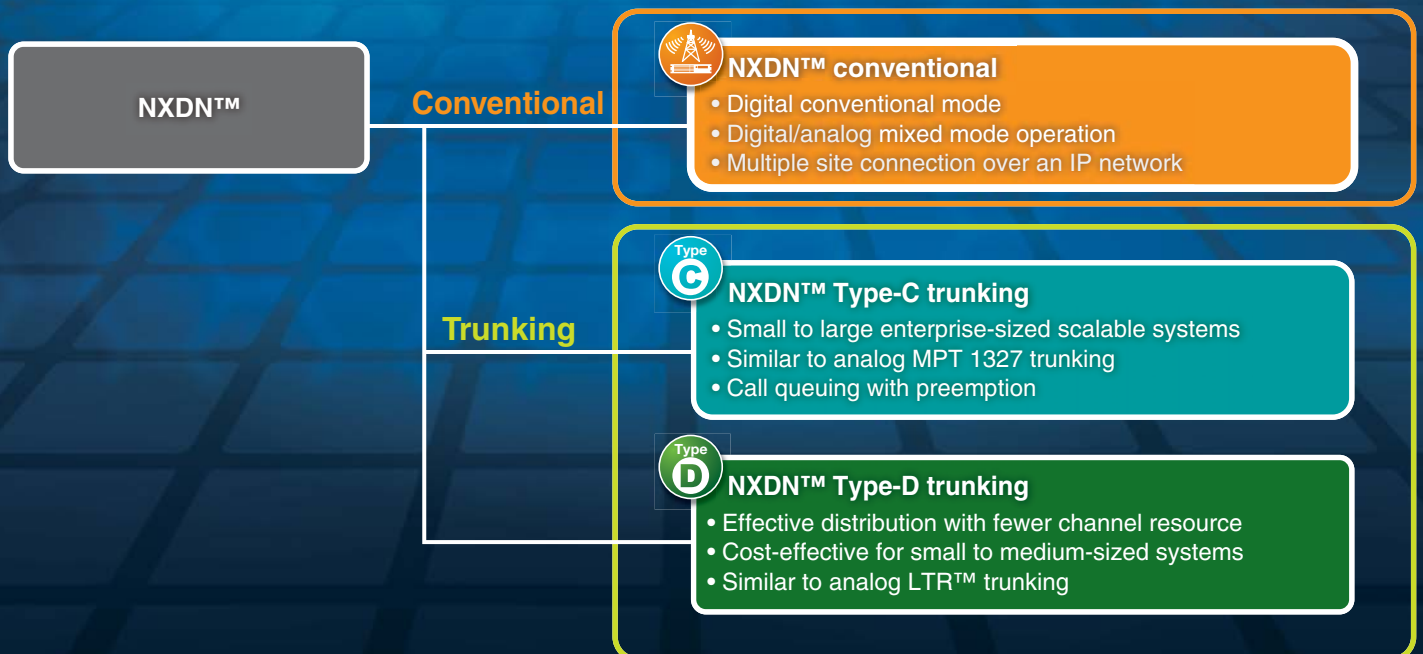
NXDN™

Conventional

NXDN™ conventional
• Digital conventional mode
• Digital/analog mixed mode operation
• Multiple site connection over an IP network

Trunking

Type C

NXDN™ Type-C trunking
• Small to large enterprise-sized scalable systems
• Similar to analog MPT 1327 trunking
• Call queuing with preemption

Type D

NXDN™ Type-D trunking
• Effective distribution with fewer channel resource
• Cost-effective for small to medium-sized systems
• Similar to analog LTR™ trunking